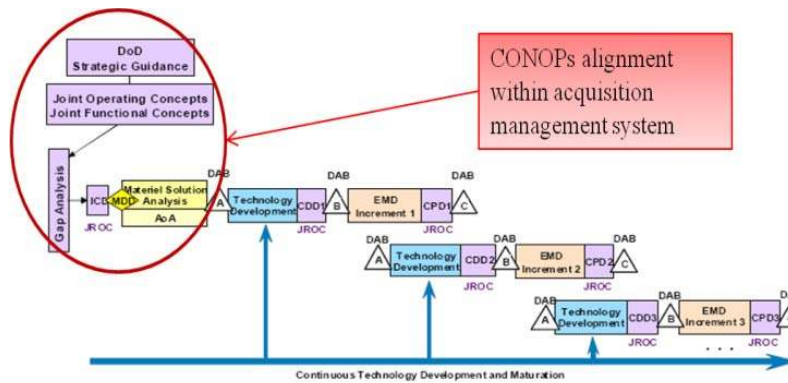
DoD Strategic Guidance

Joint Operating Concepts
Joint Functional Concepts

Gap Analysis

CONOPs alignment within acquisition management system

ICD

MDD

Materiel Solution Analysis

AoA

JROC

DAB

A

Technology Development

CDD1

JROC

DAB

B

EMD Increment 1

CPD1

JROC

DAB

C

DAB

A

Technology Development

CDD2

JROC

DAB

B

EMD Increment 2

CPD2

JROC

DAB

C

DAB

A

Technology Development

CDD3

JROC

DAB

B

EMD Increment 3

CPD3

JROC

. . .

Continuous Technology Development and Maturation